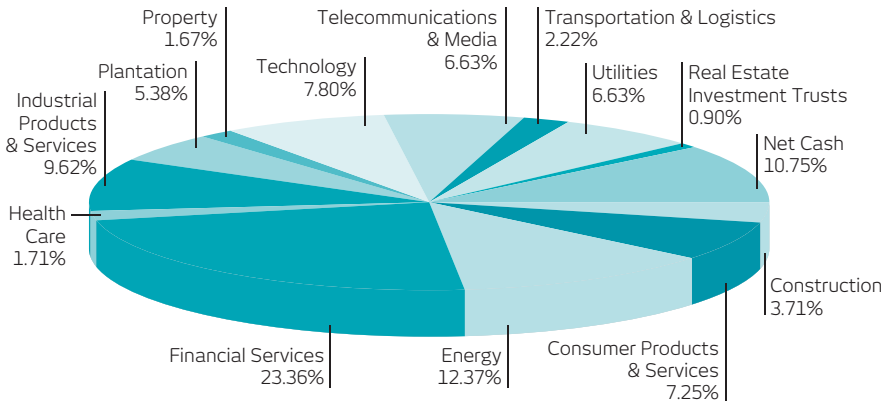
Property
1.67%

Telecommunications
& Media
6.63%

Transportation & Logistics
2.22%

Plantation
5.38%

Technology
7.80%

Utilities
6.63%

Real Estate
Investment Trusts
0.90%

Industrial
Products
& Services
9.62%

Net Cash
10.75%

Health
Care
1.71%

Construction
3.71%

Financial Services
23.36%

Energy
12.37%

Consumer Products
& Services
7.25%